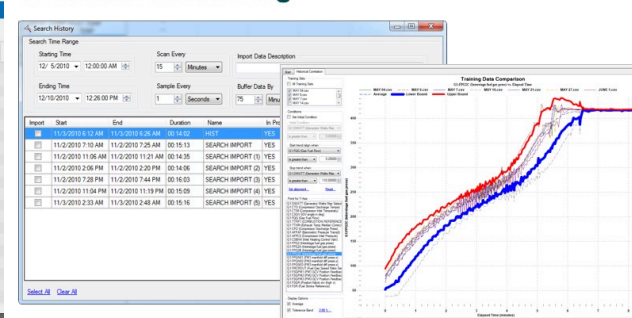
Search History

Search Time Range

Starting Time

12/ 5/2010 12:00:00 AM

Scan Every

15 Minutes

Import Data Description

Ending Time

12/10/2010 12:26:00 PM

Sample Every

1 Seconds

Buffer Data By

75 Min

| Import | Start | End | Duration | Name | In Pro |
|---|---|---|---|---|---|
| | 11/3/2010 6:12 AM | 11/3/2010 6:26 AM | 00:14:02 | HIST | YES |
| | 11/3/2010 7:10 AM | 11/3/2010 7:25 AM | 00:15:13 | SEARCH IMPORT | YES |
| | 11/3/2010 11:06 AM | 11/3/2010 11:21 AM | 00:14:35 | SEARCH IMPORT (1) | YES |
| | 11/3/2010 2:06 PM | 11/3/2010 2:20 PM | 00:14:06 | SEARCH IMPORT (2) | YES |
| | 11/3/2010 7:28 PM | 11/3/2010 7:44 PM | 00:16:03 | SEARCH IMPORT (3) | YES |
| | 11/3/2010 11:04 PM | 11/3/2010 11:19 PM | 00:15:09 | SEARCH IMPORT (4) | YES |
| | 11/4/2010 2:33 AM | 11/4/2010 2:48 AM | 00:15:16 | SEARCH IMPORT (5) | YES |

Select All Clear All

Historical Correlation

Training Data Comparison

Average Lower Bound Upper Bound

Elapsed Time (minutes)

Get Next Step Reset